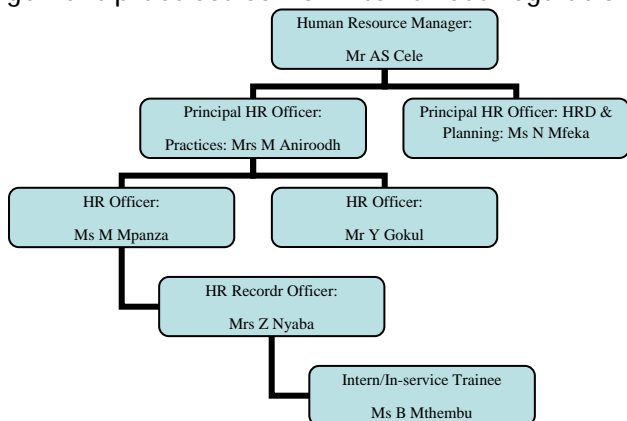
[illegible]

Human Resource Manager:

Mr AS Cele

Principal HR Officer:

Practices: Mrs M Aniroodh

Principal HR Officer: HRD & Planning: Ms N Mfeka

HR Officer:

Ms M Mpanza

HR Officer:

Mr Y Gokul

HR Recordr Officer:

Mrs Z Nyaba

Intern/In-service Trainee

Ms B Mthembu